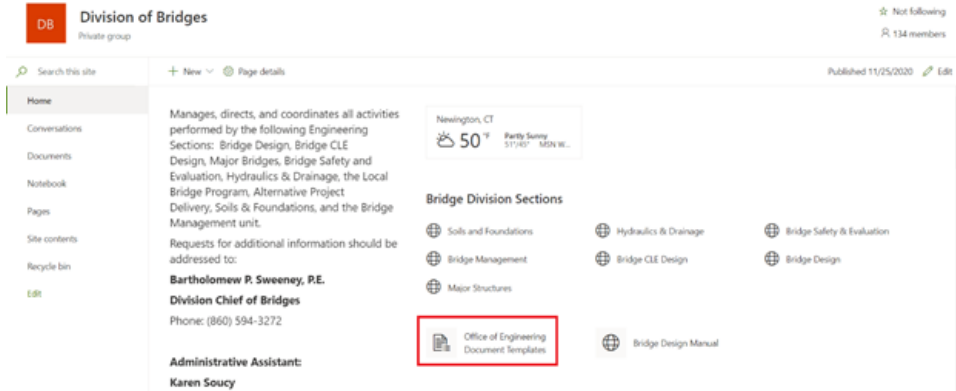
DB Division of Bridges
Private group

☆ Not following
134 members

Search this site

+ New ⌄ Page details

Published 11/25/2020 Edit

Home
Conversations
Documents
Notebook
Pages
Site contents
Recycle bin
Edit

Manages, directs, and coordinates all activities performed by the following Engineering Sections: Bridge Design, Bridge CLE Design, Major Bridges, Bridge Safety and Evaluation, Hydraulics & Drainage, the Local Bridge Program, Alternative Project Delivery, Soils & Foundations, and the Bridge Management unit.

Requests for additional information should be addressed to:

Bartholomew P. Sweeney, P.E.

Division Chief of Bridges

Phone: (860) 594-3272

Administrative Assistant:

Karen Soucy

Newington, CT
50 °F Partly Sunny 51°/45° MSN W...

Bridge Division Sections

Soils and Foundations
Hydraulics & Drainage
Bridge Safety & Evaluation
Bridge Management
Bridge CLE Design
Bridge Design
Major Structures

Office of Engineering Document Templates

Bridge Design Manual